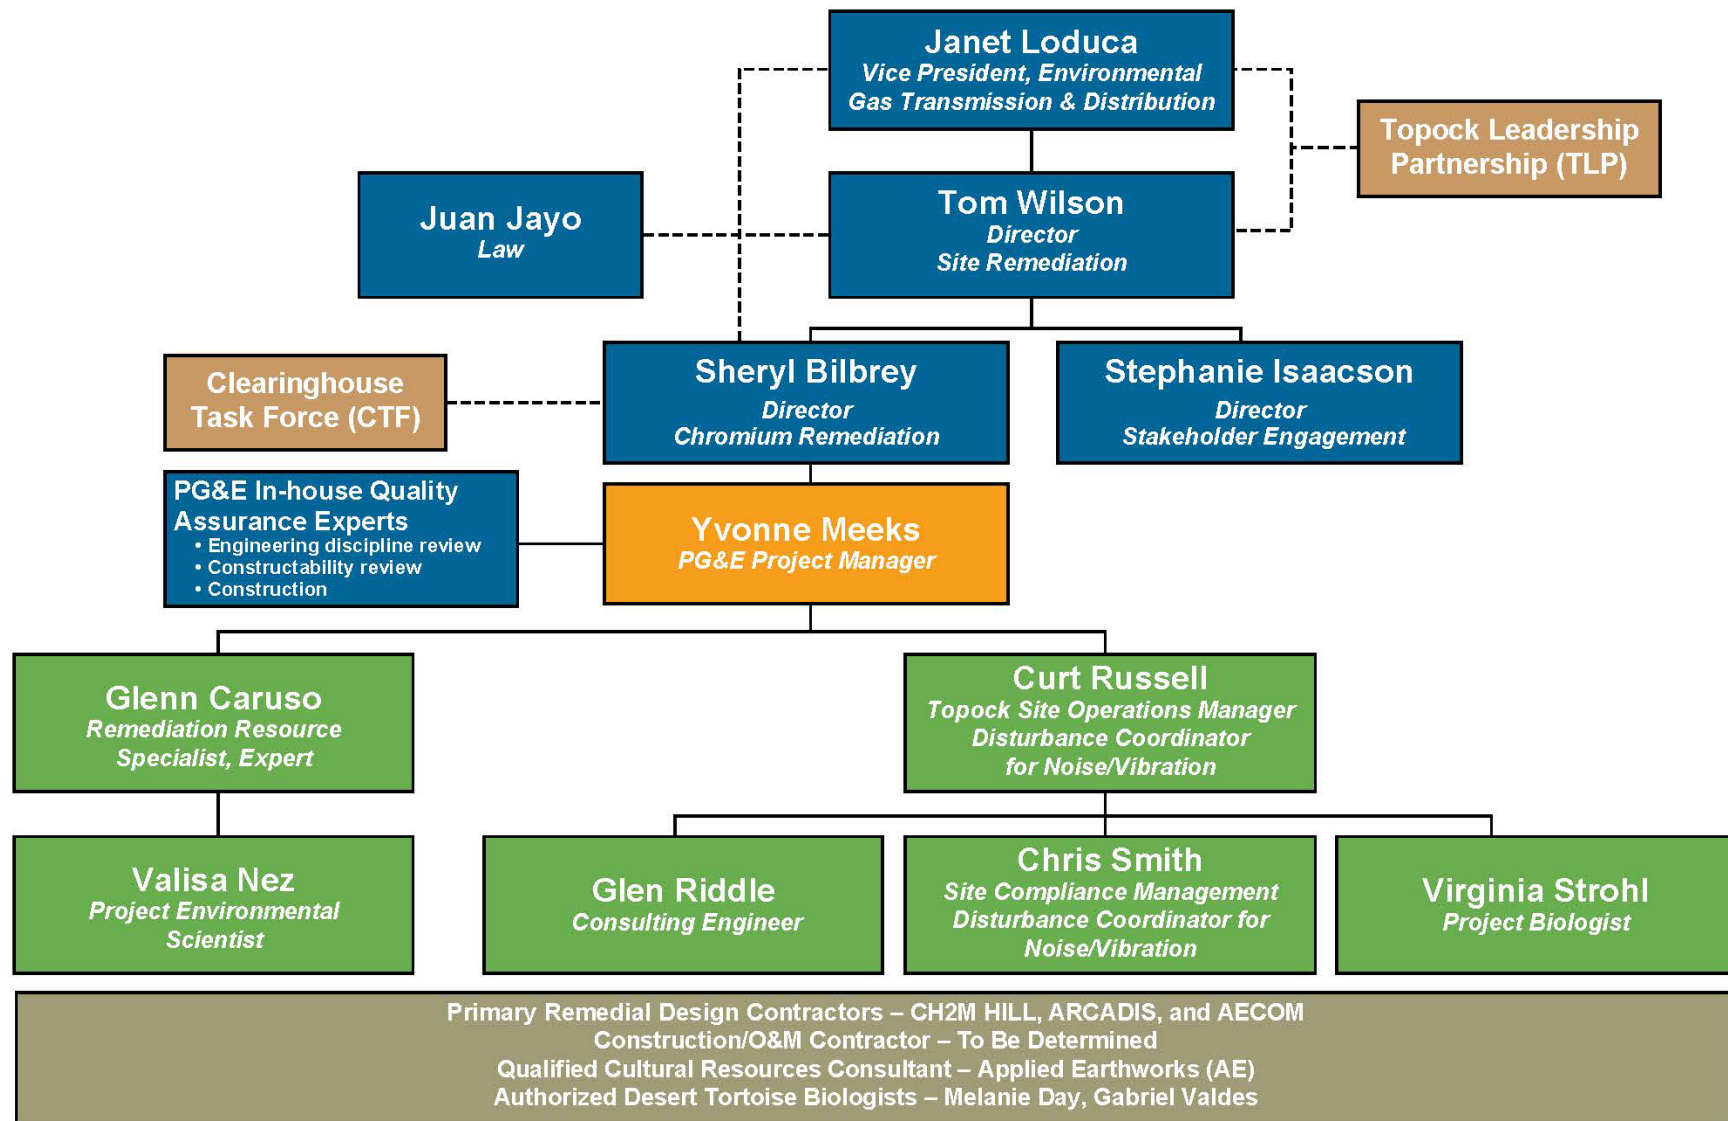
Janet Loduca
Vice President, Environmental
Gas Transmission & Distribution

Topock Leadership Partnership (TLP)

Juan Jayo
Law

Tom Wilson
Director
Site Remediation

Clearinghouse Task Force (CTF)

Sheryl Bilbrey
Director
Chromium Remediation

Stephanie Isaacson
Director
Stakeholder Engagement

PG&E In-house Quality Assurance Experts
• Engineering discipline review
• Constructability review
• Construction

Yvonne Meeks
PG&E Project Manager

Glenn Caruso
Remediation Resource Specialist, Expert

Curt Russell
Topock Site Operations Manager
Disturbance Coordinator for Noise/Vibration

Valisa Nez
Project Environmental Scientist

Glen Riddle
Consulting Engineer

Chris Smith
Site Compliance Management
Disturbance Coordinator for Noise/Vibration

Virginia Strohl
Project Biologist

Primary Remedial Design Contractors – CH2M HILL, ARCADIS, and AECOM
Construction/O&M Contractor – To Be Determined
Qualified Cultural Resources Consultant – Applied Earthworks (AE)
Authorized Desert Tortoise Biologists – Melanie Day, Gabriel Valdes